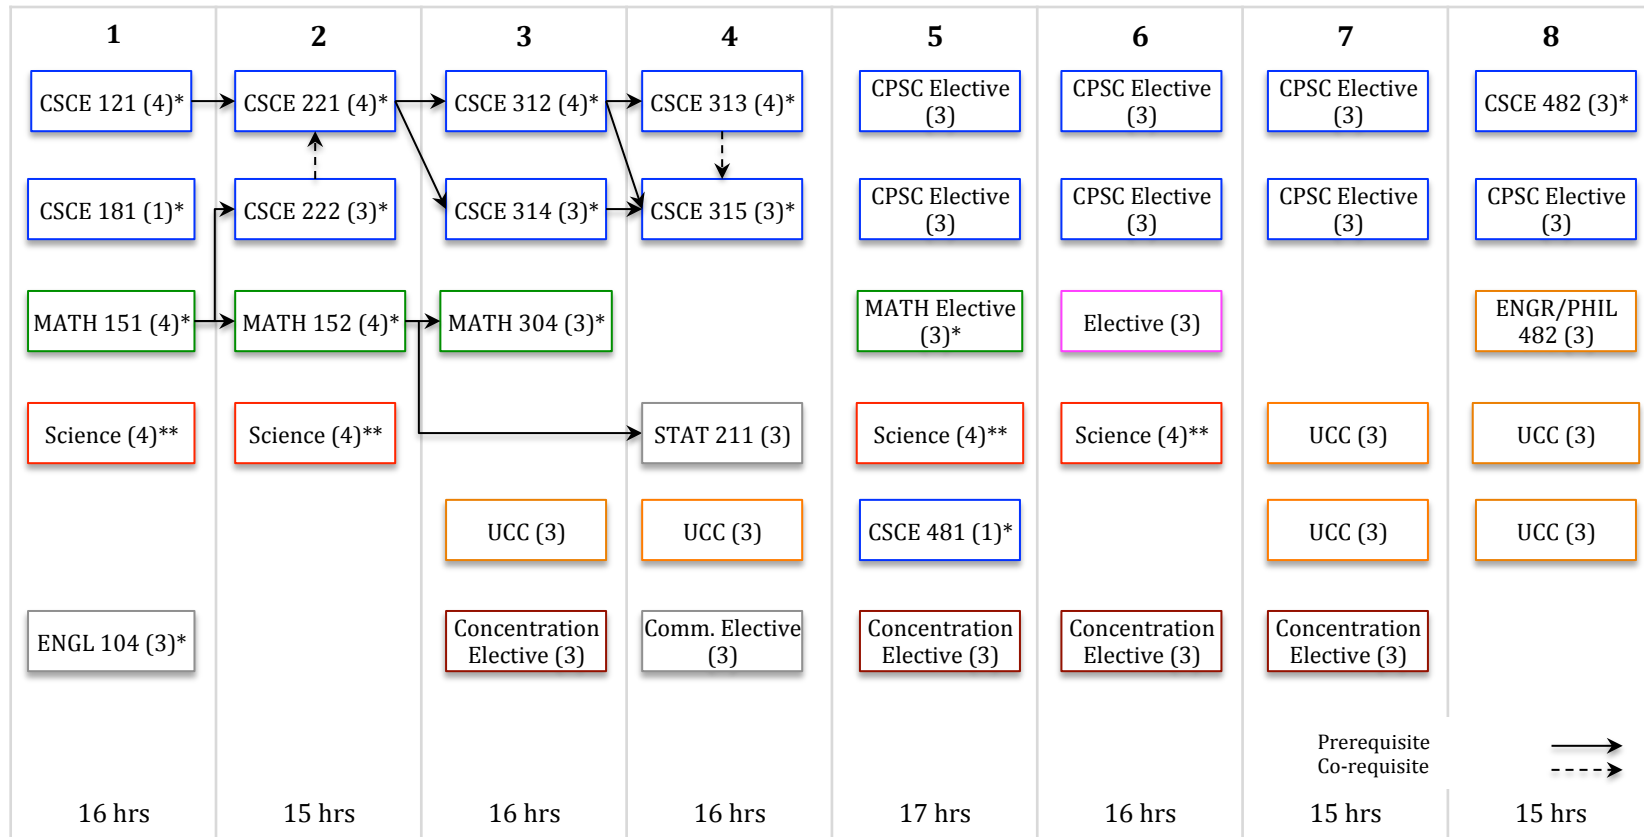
| 1 | 2 | 3 | 4 | 5 | 6 | 7 | 8 |
|---|---|---|---|---|---|---|---|
| CSCE 121 (4)* | CSCE 221 (4)* | CSCE 312 (4)* | CSCE 313 (4)* | CPSC Elective (3) | CPSC Elective (3) | CPSC Elective (3) | CSCE 482 (3)* |
| CSCE 181 (1)* | CSCE 222 (3)* | CSCE 314 (3)* | CSCE 315 (3)* | CPSC Elective (3) | CPSC Elective (3) | CPSC Elective (3) | CPSC Elective (3) |
| MATH 151 (4)* | MATH 152 (4)* | MATH 304 (3)* | | MATH Elective (3)* | Elective (3) | | ENGR/PHIL 482 (3) |
| Science (4)** | Science (4)** | | STAT 211 (3) | Science (4)** | Science (4)** | UCC (3) | UCC (3) |
| | | UCC (3) | UCC (3) | CSCE 481 (1)* | | UCC (3) | UCC (3) |
| ENGL 104 (3)* | | Concentration Elective (3) | Comm. Elective (3) | Concentration Elective (3) | Concentration Elective (3) | Concentration Elective (3) | |
| 16 hrs | 15 hrs | 16 hrs | 16 hrs | 17 hrs | 16 hrs | 15 hrs | 15 hrs |

Prerequisite
Co-requisite